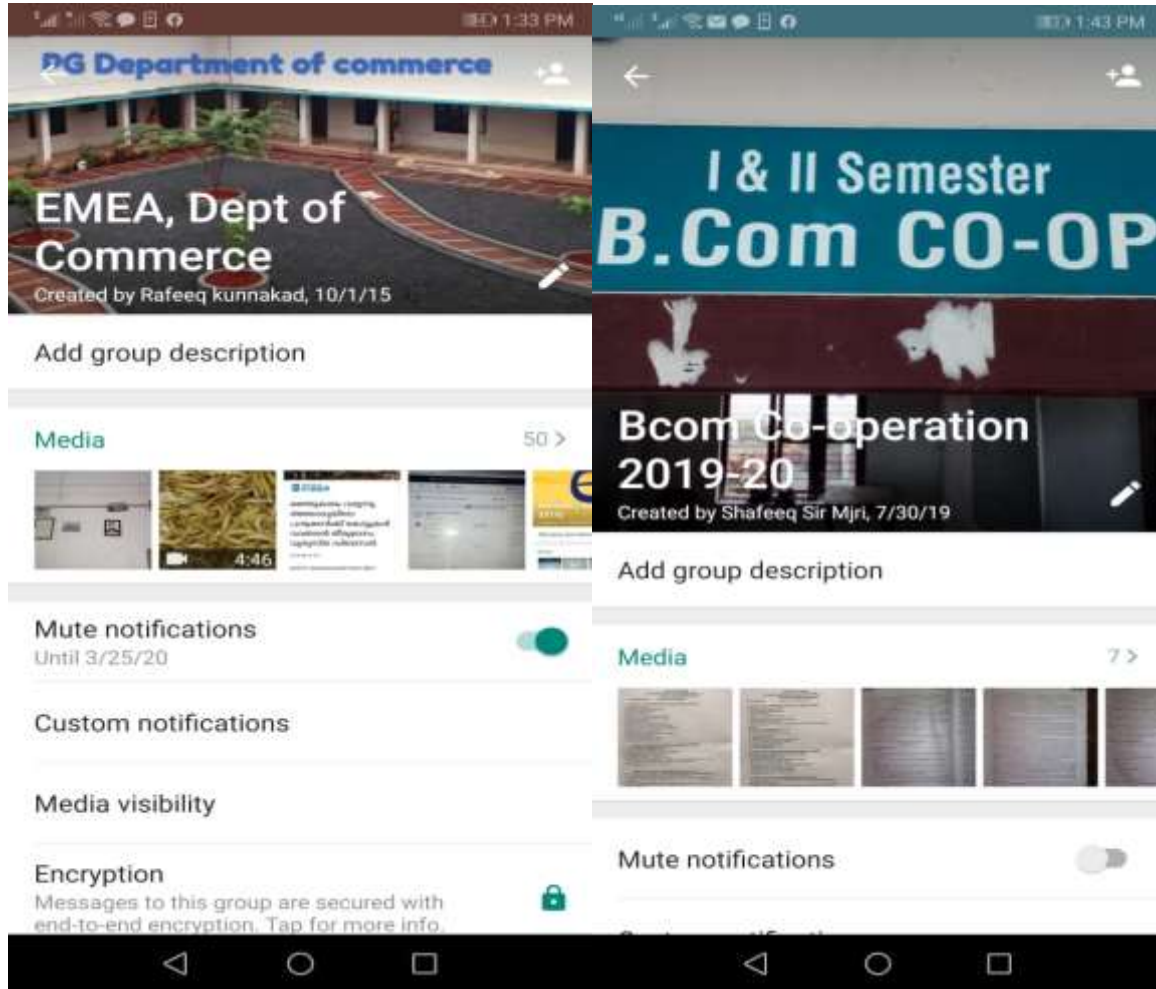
1:33 PM

PG Department of commerce

EMEA, Dept of Commerce

Created by Rafeeq kunnakad, 10/1/15

Add group description

Media 50 >

4:46

Mute notifications
Until 3/25/20

Custom notifications

Media visibility

Encryption
Messages to this group are secured with end-to-end encryption. Tap for more info.

1:43 PM

I & II Semester
B.Com CO-OP

Bcom Co-operation 2019-20

Created by Shafeeq Sir Mjri, 7/30/19

Add group description

Media 7 >

Mute notifications

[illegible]